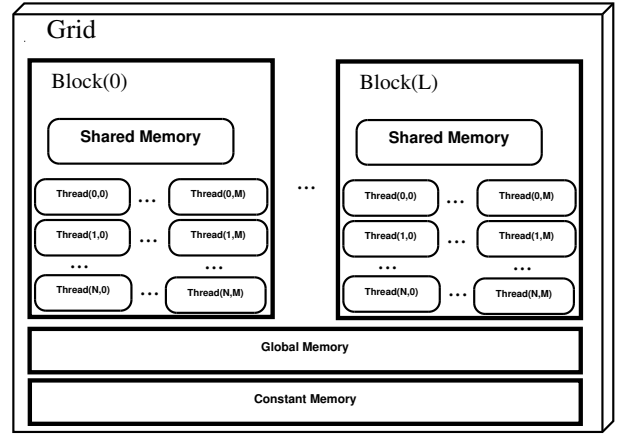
Grid

Block(0)

Shared Memory

Thread(0,0) … Thread(0,M)

Thread(1,0) … Thread(1,M)

… …

Thread(N,0) … Thread(N,M)

…

Block(L)

Shared Memory

Thread(0,0) … Thread(0,M)

Thread(1,0) … Thread(1,M)

… …

Thread(N,0) … Thread(N,M)

Global Memory

Constant Memory